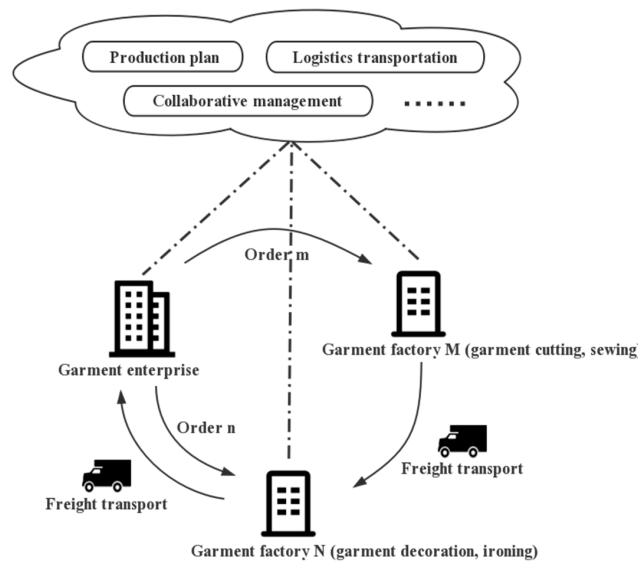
Production plan

Logistics transportation

Collaborative management

......

Order m

Garment enterprise

Garment factory M (garment cutting, sewing

Order n

Freight transport

Freight transport

Garment factory N (garment decoration, ironing)